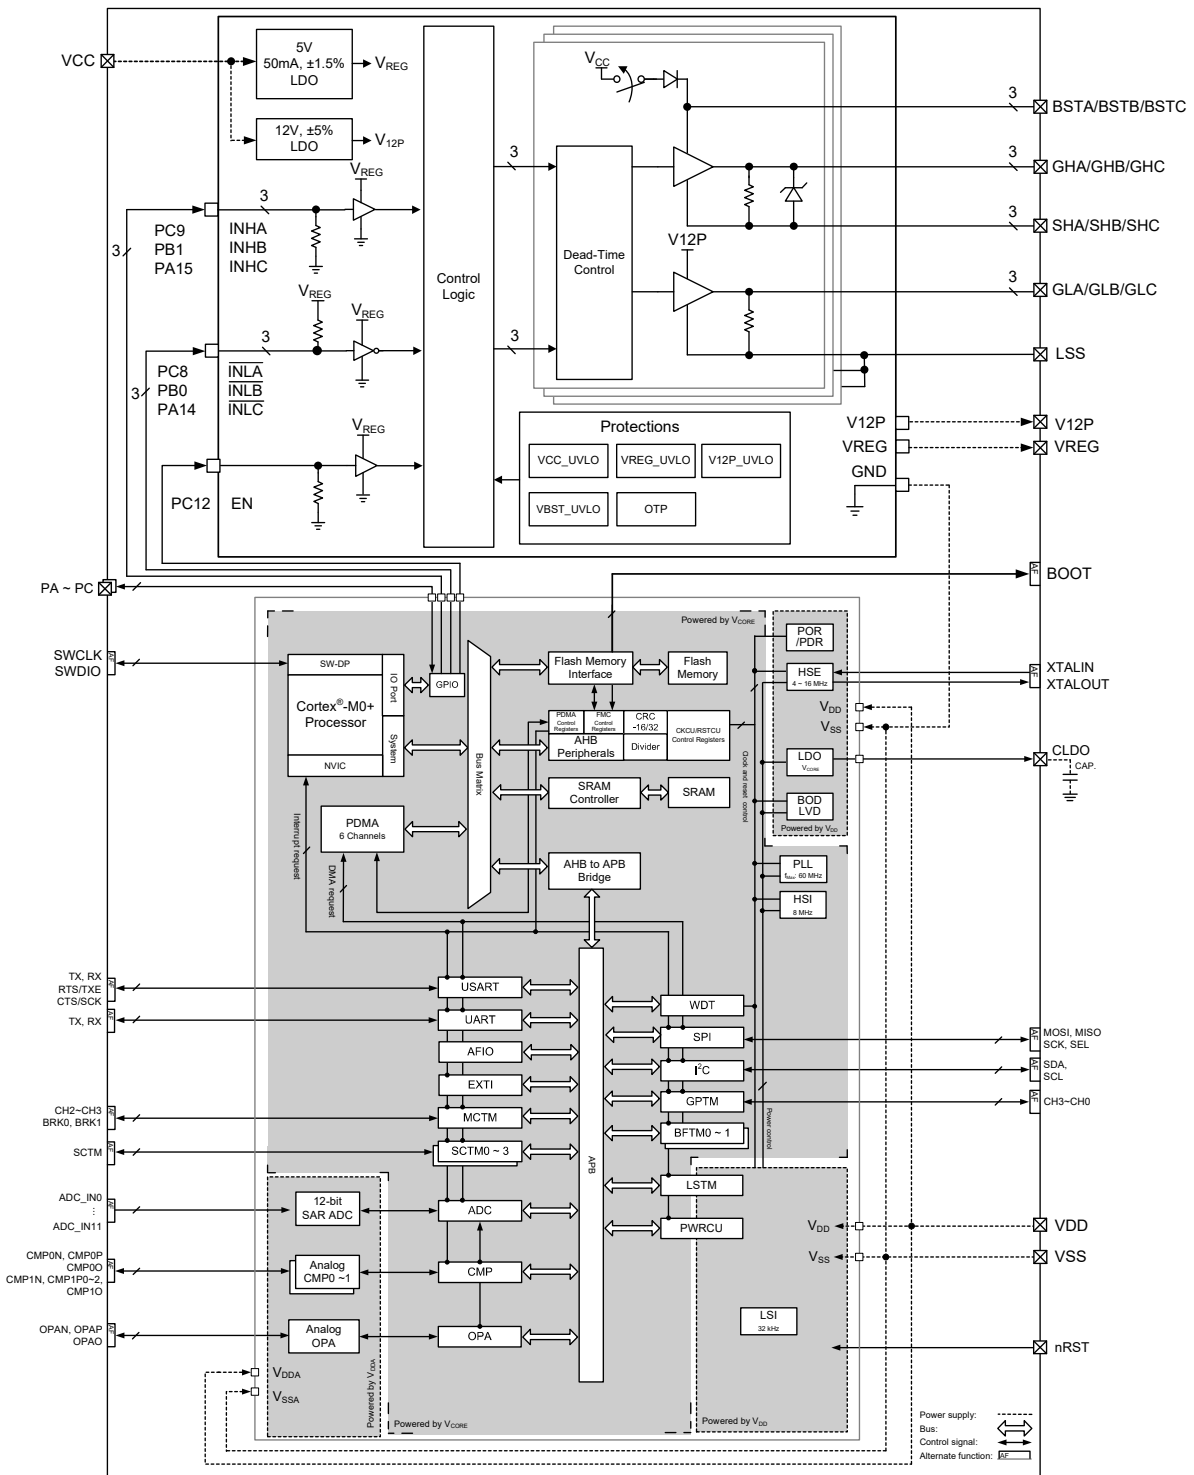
VCC

5V
50mA, ±1.5%
LDO

$V_{REG}$

12V, ±5%
LDO

$V_{12P}$

3

$V_{CC}$

3
BSTA/BSTB/BSTC

3
GHA/GHB/GHC

3
SHA/SHB/SHC

3
GLA/GLB/GLC

LSS

$V_{REG}$

3

PC9
PB1
PA15

INHA
INHB
INHC

3

$V_{REG}$

$V_{REG}$

3

PC8
PB0
PA14

$\overline{INLA}$
$\overline{INLB}$
$\overline{INLC}$

3

$V_{REG}$

PC12
EN

Control Logic

3

Dead-Time Control

V12P

Protections

VCC_UVLO
VREG_UVLO
V12P_UVLO
VBST_UVLO
OTP

V12P
VREG
GND

V12P
VREG

PA ~ PC

BOOT

Powered by $V_{CORE}$

SWCLK
SWDIO

SW-DP
Cortex®-M0+ Processor
NVIC
IO Port
System
GPIO

Bus Matrix

Flash Memory Interface
Flash Memory

PDMA Control Registers
FMC Control Registers
CRC -16/32
AHB Peripherals
Divider
CKCU/RSTCU Control Registers

SRAM Controller
SRAM

PDMA
6 Channels

AHB to APB Bridge

Interrupt request
DMA request
Clock and reset control

POR /PDR
HSE
4 ~ 16 MHz
LDO
$V_{CORE}$
BOD LVD
Powered by $V_{DD}$

$V_{DD}$
$V_{SS}$

XTALIN
XTALOUT

CLDO
CAP.

PLL
$f_{Max}$: 60 MHz
HSI
8 MHz

TX, RX
RTS/TXE
CTS/SCK
TX, RX

USART
UART
AFIO
EXTI
MCTM
SCTM0 ~ 3

APB

WDT
SPI
$I^2C$
GPTM
BFTM0 ~ 1
LSTM
PWRCU

Power control

MOSI, MISO
SCK, SEL
SDA,
SCL
CH3~CH0

CH2~CH3
BRK0, BRK1
SCTM

ADC_IN0
⋮
ADC_IN11

12-bit SAR ADC
ADC

CMP0N, CMP0P
CMP0O
CMP1N, CMP1P0~2,
CMP1O

Analog CMP0 ~1
CMP

OPAN, OPAP
OPAO

Analog OPA
OPA

$V_{DD}$
$V_{SS}$

VDD
VSS

LSI
32 kHz

nRST

$V_{DDA}$
$V_{SSA}$

Powered by $V_{DDA}$
Powered by $V_{CORE}$
Powered by $V_{DD}$

Power supply:
Bus:
Control signal:
Alternate function: AF

AF